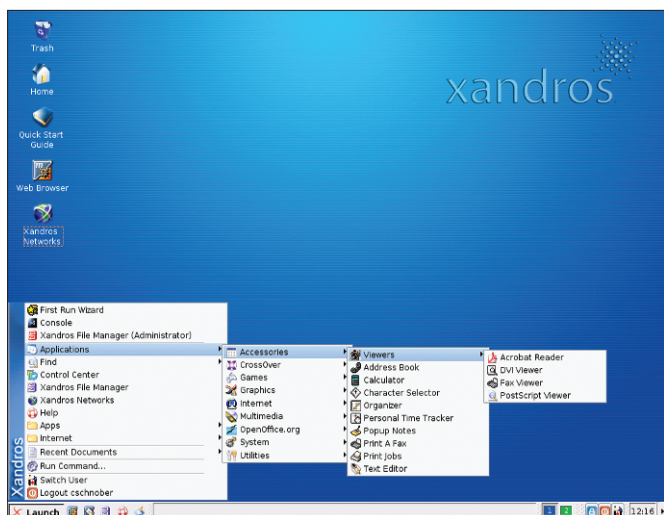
Trash

Home

Quick Start Guide

Web Browser

Xandros Networks

xandros

First Run Wizard
Console
Xandros File Manager (Administrator)
Applications
Find
Control Center
Xandros File Manager
Xandros Networks
Help
Apps
Internet
Recent Documents
Run Command...
Switch User
Logout cschnober

Xandros

Accessories
CrossOver
Games
Graphics
Internet
Multimedia
OpenOffice.org
System
Utilities

Viewers
Address Book
Calculator
Character Selector
Organizer
Personal Time Tracker
Popup Notes
Print A Fax
Print Jobs
Text Editor

Acrobat Reader
DVI Viewer
Fax Viewer
PostScript Viewer

Launch

1 2

12:16